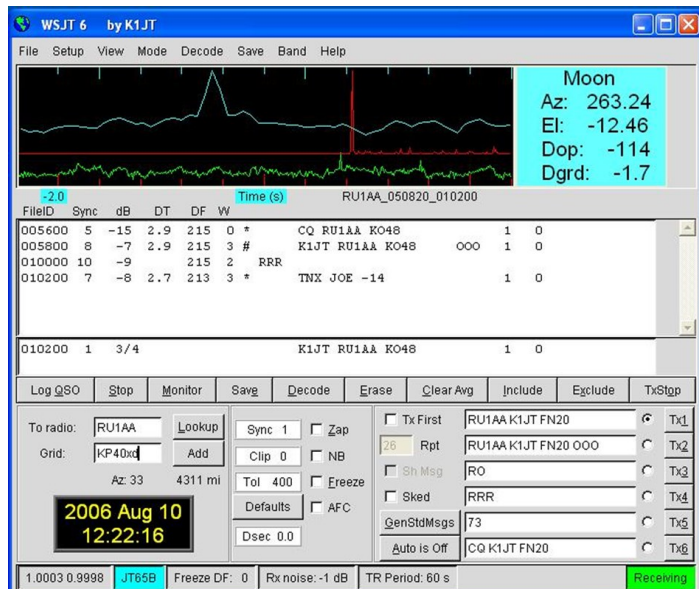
WSJT 6 by K1JT

File Setup View Mode Decode Save Band Help

Moon
Az: 263.24
El: -12.46
Dop: -114
Dgrd: -1.7

-2.0 Time (s) RU1AA_050820_010200

FileID Sync dB DT DF W

| | | | | | | | | | |
|---|---|---|---|---|---|---|---|---|---|
| 005600 | 5 | -15 | 2.9 | 215 | 0 * | CQ RU1AA KO48 | | 1 | 0 |
| 005800 | 8 | -7 | 2.9 | 215 | 3 # | K1JT RU1AA KO48 | OOO | 1 | 0 |
| 010000 | 10 | -9 | | 215 | 2 | RRR | | | |
| 010200 | 7 | -8 | 2.7 | 213 | 3 * | TNX JOE -14 | | 1 | 0 |

010200 1 3/4 K1JT RU1AA KO48 1 0

Log QSO Stop Monitor Save Decode Erase Clear Avg Include Exclude TxStop

To radio: RU1AA Lookup
Grid: KP40xd Add
Az: 33 4311 mi

2006 Aug 10
12:22:16

Sync 1 Zap
Clip 0 NB
Tol 400 Freeze
Defaults AFC
Dsec 0.0

Tx First RU1AA K1JT FN20 Tx1
26 Rpt RU1AA K1JT FN20 OOO Tx2
Sh Msg RO Tx3
Sked RRR Tx4
GenStdMsgs 73 Tx5
Auto is Off CQ K1JT FN20 Tx6

1.0003 0.9998 JT65B Freeze DF: 0 Rx noise: -1 dB TR Period: 60 s Receiving